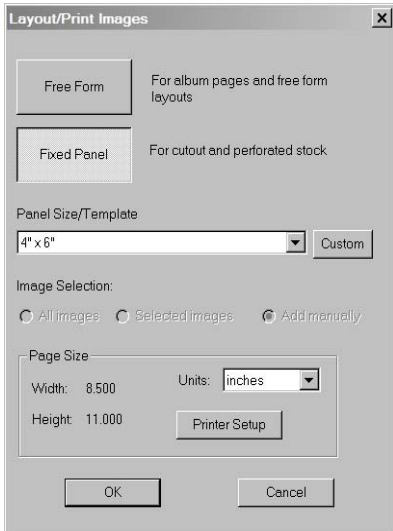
Layout/Print Images

Free Form
For album pages and free form layouts

Fixed Panel
For cutout and perforated stock

Panel Size/Template
4" x 6"
Custom

Image Selection:
All images
Selected images
Add manually

Page Size
Width: 8.500
Height: 11.000
Units: inches
Printer Setup

OK
Cancel